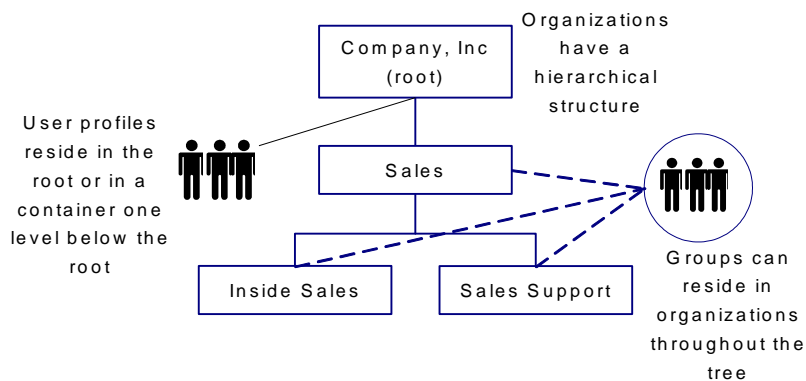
Company, Inc (root)

Organizations have a hierarchical structure

User profiles reside in the root or in a container one level below the root

Sales

Inside Sales

Sales Support

Groups can reside in organizations throughout the tree